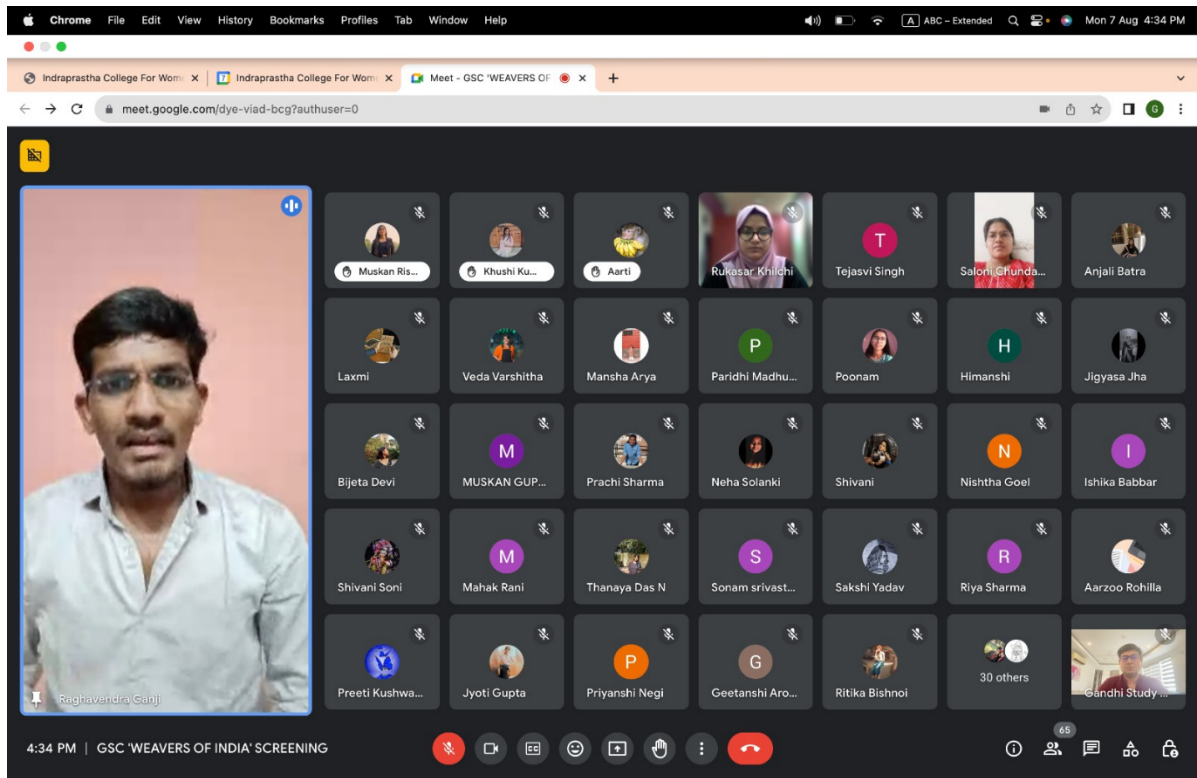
Chrome File Edit View History Bookmarks Profiles Tab Window Help

A ABC – Extended Mon 7 Aug 4:34 PM

Indraprastha College For Wom × Indraprastha College For Wom × Meet - GSC 'WEAVERS OF ×

meet.google.com/dye-viad-bcg?authuser=0

G

Raghavendra Ganji

Muskan Ris...
Khushi Ku...
Aarti
Rukasar Khilchi
T
Tejasvi Singh
Saloni Chunda...
Anjali Batra

Laxmi
Veda Varshitha
Mansha Arya
P
Paridhi Madhu...
Poonam
H
Himanshi
Jigyasa Jha

Bijeta Devi
M
MUSKAN GUP...
Prachi Sharma
Neha Solanki
Shivani
N
Nishtha Goel
I
Ishika Babbar

Shivani Soni
M
Mahak Rani
Thanaya Das N
S
Sonam srivast...
Sakshi Yadav
R
Riya Sharma
Aarzoo Rohilla

Preeti Kushwa...
Jyoti Gupta
P
Priyanshi Negi
G
Geetanshi Aro...
Ritika Bishnoi
30 others
Gandhi Study ...

4:34 PM | GSC 'WEAVERS OF INDIA' SCREENING

65